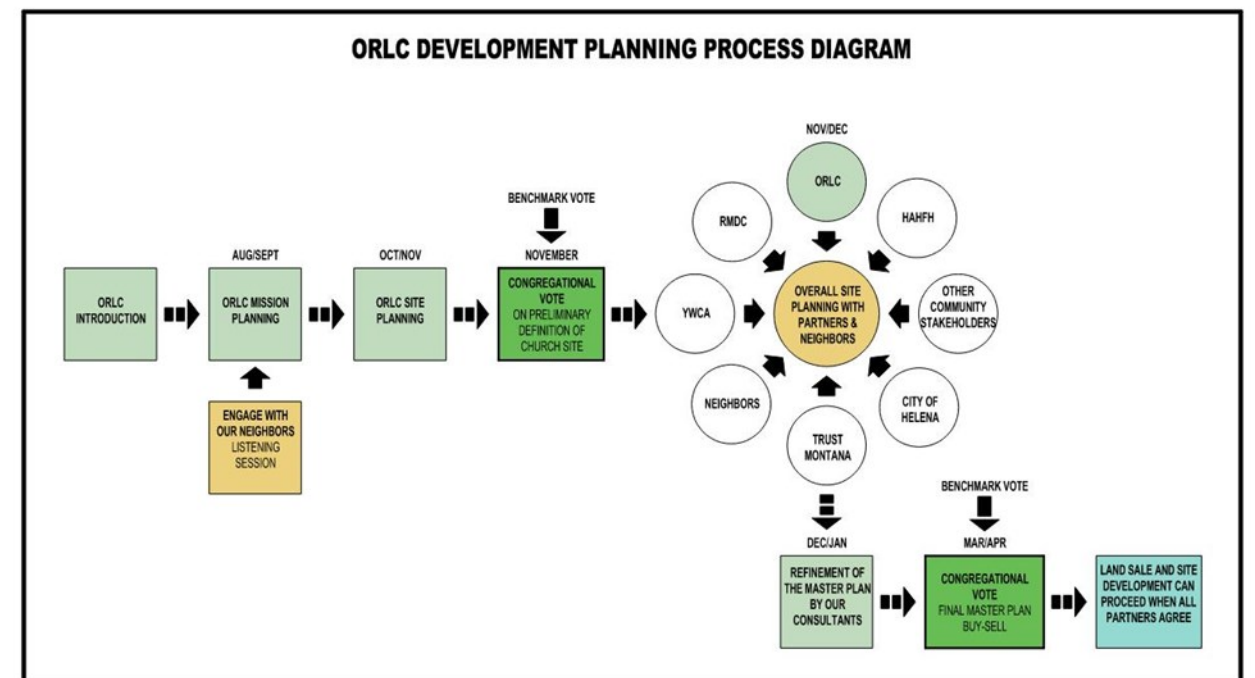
ORLC DEVELOPMENT PLANNING PROCESS DIAGRAM

ORLC INTRODUCTION

AUG/SEPT

ORLC MISSION PLANNING

ENGAGE WITH OUR NEIGHBORS LISTENING SESSION

OCT/NOV

ORLC SITE PLANNING

BENCHMARK VOTE

NOVEMBER

CONGREGATIONAL VOTE ON PRELIMINARY DEFINITION OF CHURCH SITE

NOV/DEC

ORLC

RMDC

HAHFH

YWCA

OVERALL SITE PLANNING WITH PARTNERS & NEIGHBORS

OTHER COMMUNITY STAKEHOLDERS

NEIGHBORS

TRUST MONTANA

CITY OF HELENA

DEC/JAN

REFINEMENT OF THE MASTER PLAN BY OUR CONSULTANTS

BENCHMARK VOTE

MAR/APR

CONGREGATIONAL VOTE FINAL MASTER PLAN BUY-SELL

LAND SALE AND SITE DEVELOPMENT CAN PROCEED WHEN ALL PARTNERS AGREE